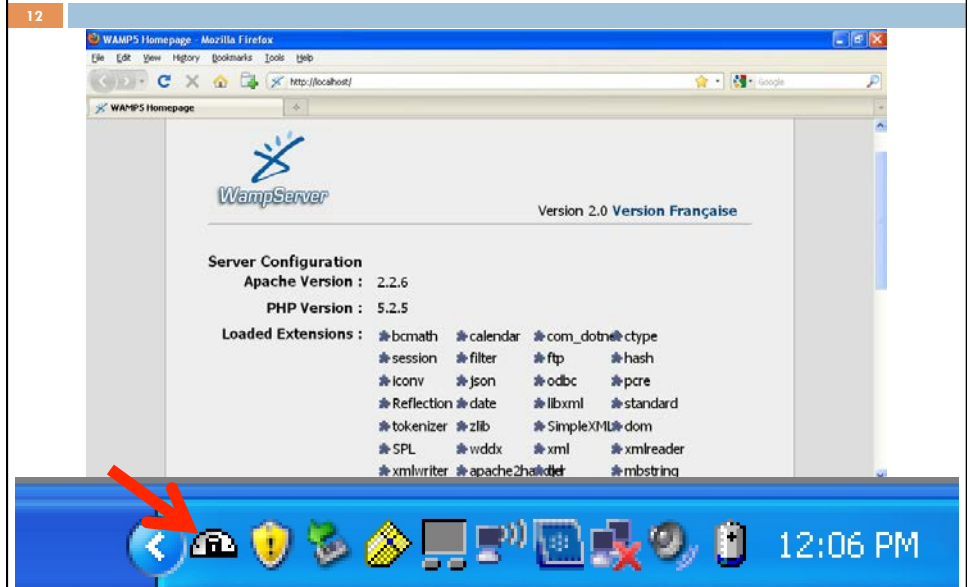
12

WAMP5 Homepage - Mozilla Firefox

File Edit View History Bookmarks Tools Help

http://localhost/

Google

WAMP5 Homepage

WampServer

Version 2.0 Version Française

Server Configuration

Apache Version : 2.2.6

PHP Version : 5.2.5

Loaded Extensions :

| | | | |
|---|---|---|---|
| bcmath | calendar | com_dotnet | ctype |
| session | filter | ftp | hash |
| iconv | json | odbc | pcre |
| Reflection | date | libxml | standard |
| tokenizer | zlib | SimpleXML | dom |
| SPL | wddx | xml | xmlreader |
| xmlwriter | apache2handler | | mbstring |

12:06 PM